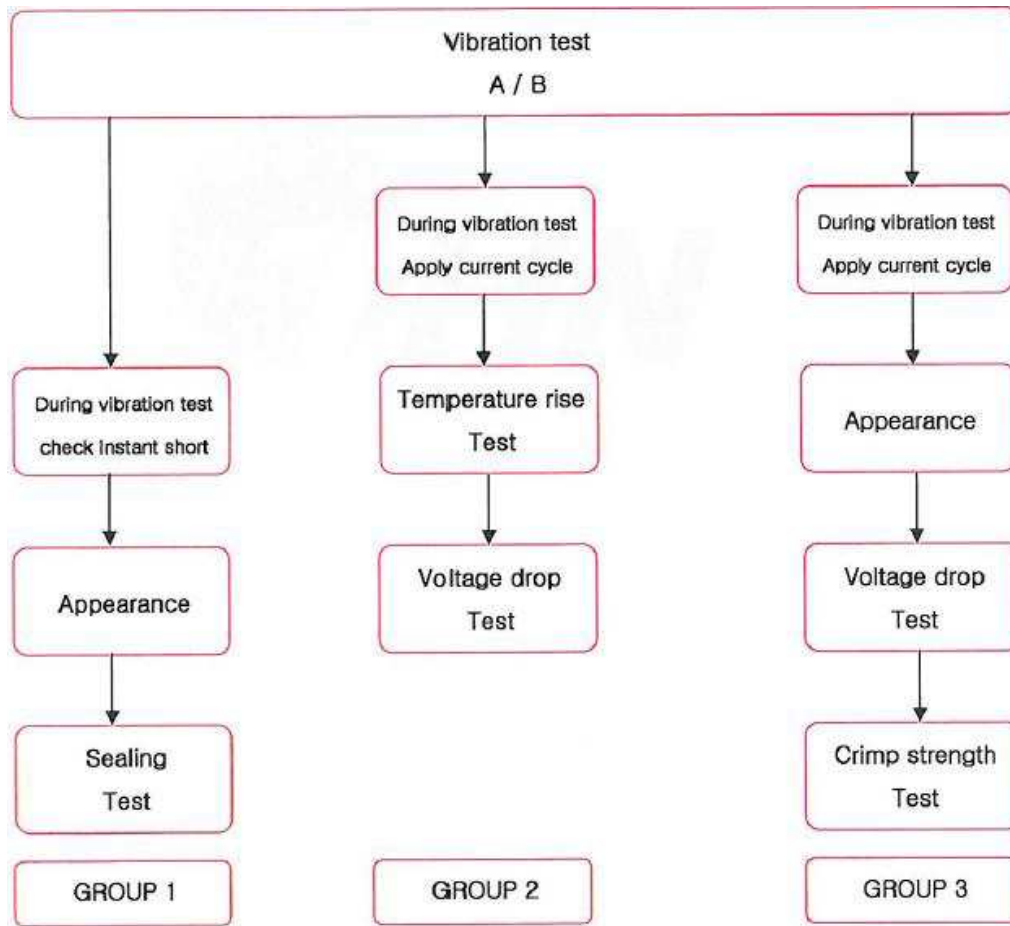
Vibration test
A / B

During vibration test
check instant short

Appearance

Sealing
Test

GROUP 1

During vibration test
Apply current cycle

Temperature rise
Test

Voltage drop
Test

GROUP 2

During vibration test
Apply current cycle

Appearance

Voltage drop
Test

Crimp strength
Test

GROUP 3